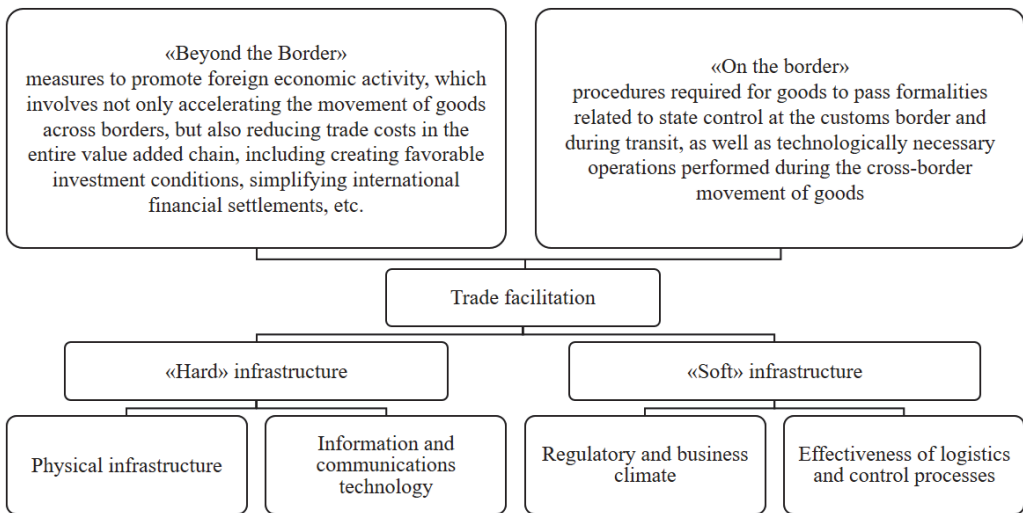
«Beyond the Border»
measures to promote foreign economic activity, which involves not only accelerating the movement of goods across borders, but also reducing trade costs in the entire value added chain, including creating favorable investment conditions, simplifying international financial settlements, etc.

«On the border»
procedures required for goods to pass formalities related to state control at the customs border and during transit, as well as technologically necessary operations performed during the cross-border movement of goods

Trade facilitation

«Hard» infrastructure

«Soft» infrastructure

Physical infrastructure

Information and communications technology

Regulatory and business climate

Effectiveness of logistics and control processes